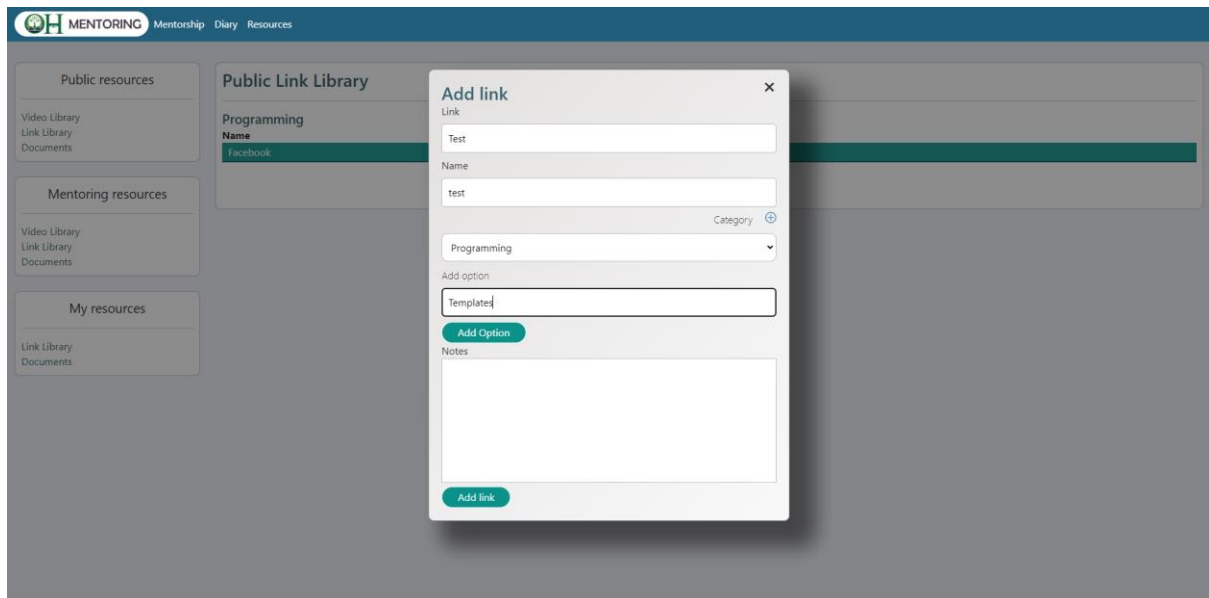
OH MENTORING Mentorship Diary Resources

Public resources

Video Library
Link Library
Documents

Mentoring resources

Video Library
Link Library
Documents

My resources

Link Library
Documents

Public Link Library

Programming
Name
Facebook

Add link
×
Link
Test
Name
test
Category ⊕
Programming
Add option
Templates
Add Option
Notes

Add link